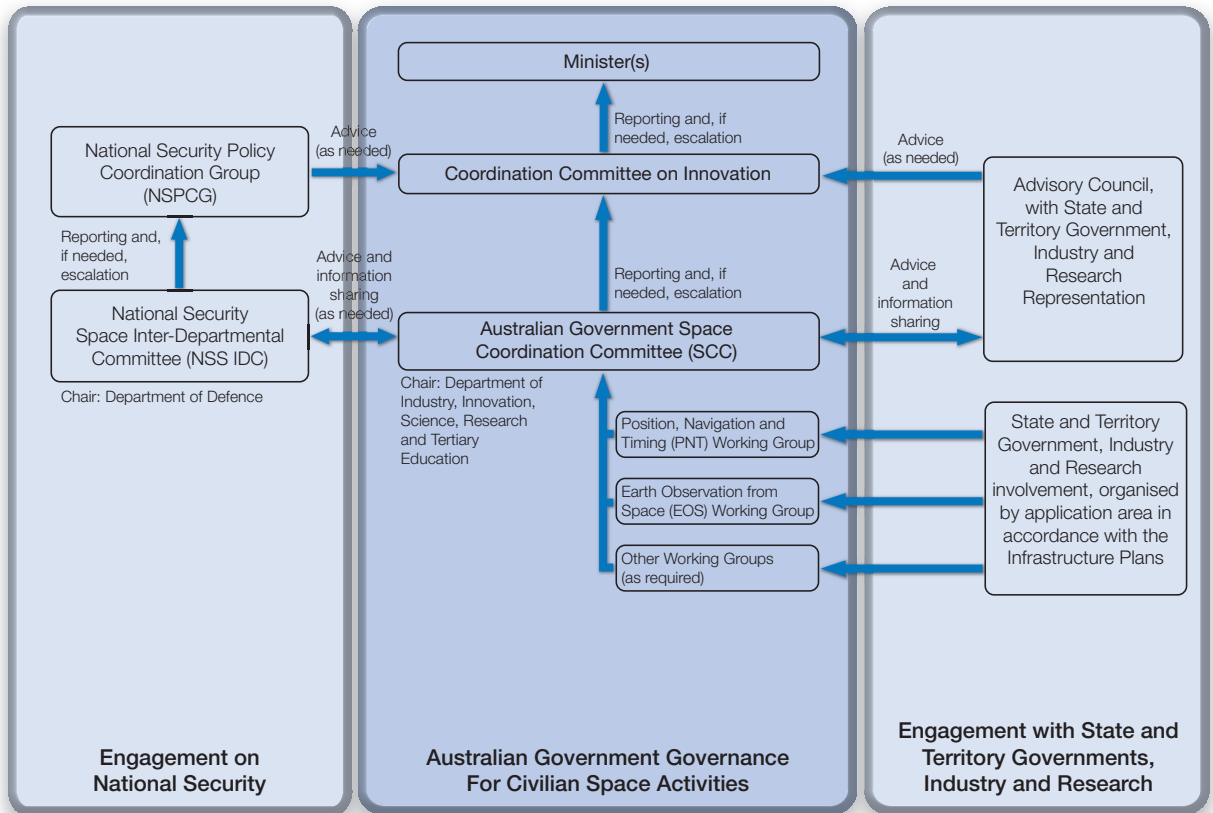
Minister(s)

Reporting and, if needed, escalation

National Security Policy Coordination Group (NSPCG)

Advice (as needed)

Coordination Committee on Innovation

Advice (as needed)

Advisory Council, with State and Territory Government, Industry and Research Representation

Reporting and, if needed, escalation

Reporting and, if needed, escalation

Advice and information sharing (as needed)

Advice and information sharing

National Security Space Inter-Departmental Committee (NSS IDC)

Chair: Department of Defence

Australian Government Space Coordination Committee (SCC)

Chair: Department of Industry, Innovation, Science, Research and Tertiary Education

Position, Navigation and Timing (PNT) Working Group

Earth Observation from Space (EOS) Working Group

Other Working Groups (as required)

State and Territory Government, Industry and Research involvement, organised by application area in accordance with the Infrastructure Plans

Engagement on National Security

Australian Government Governance For Civilian Space Activities

Engagement with State and Territory Governments, Industry and Research